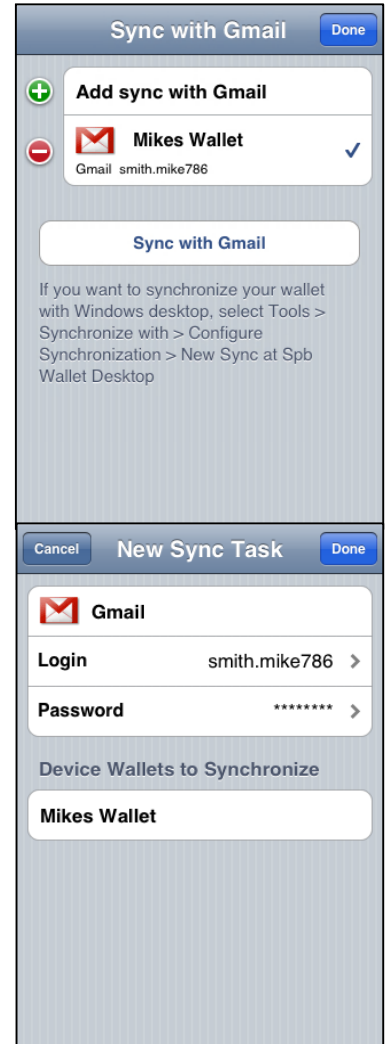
Sync with Gmail

Done

Add sync with Gmail

Mikes Wallet

Gmail smith.mike786

Sync with Gmail

If you want to synchronize your wallet with Windows desktop, select Tools > Synchronize with > Configure Synchronization > New Sync at Spb Wallet Desktop

Cancel

New Sync Task

Done

Gmail

Login smith.mike786

Password ********

Device Wallets to Synchronize

Mikes Wallet